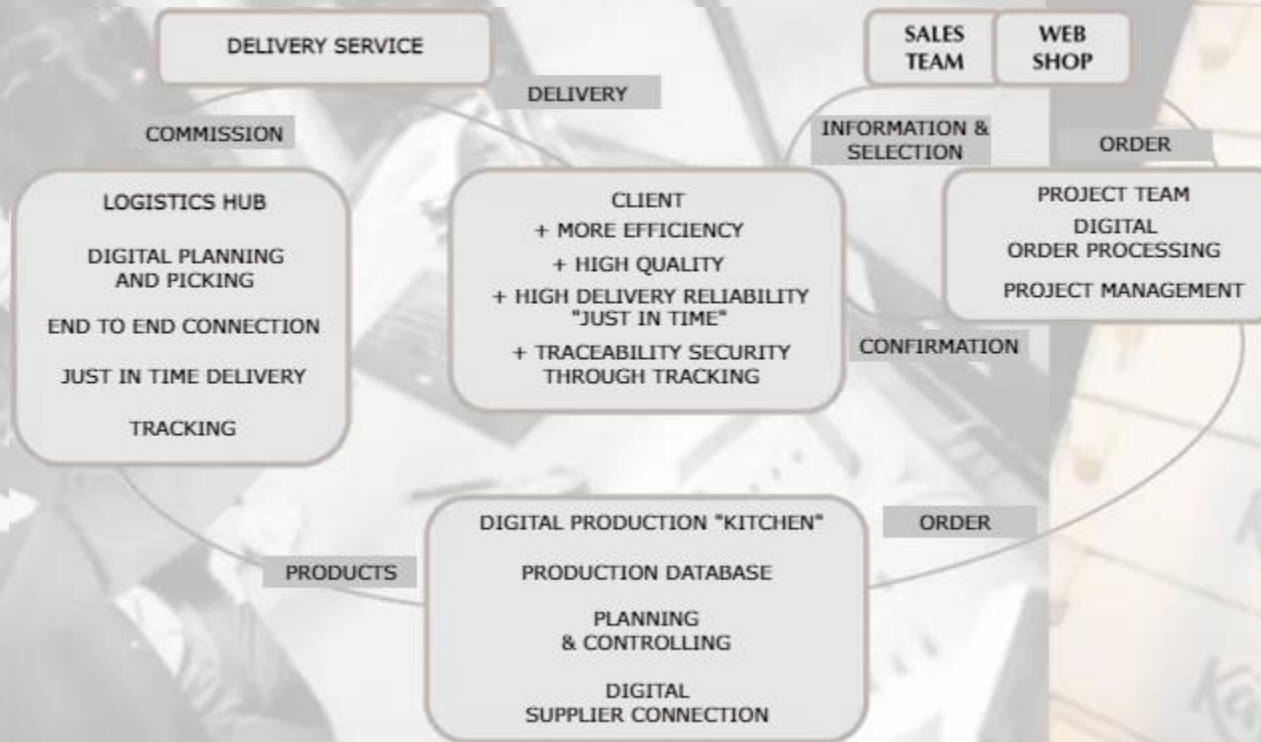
DELIVERY SERVICE

SALES TEAM

WEB SHOP

DELIVERY

COMMISSION

INFORMATION & SELECTION

ORDER

LOGISTICS HUB

DIGITAL PLANNING AND PICKING

END TO END CONNECTION

JUST IN TIME DELIVERY

TRACKING

CLIENT

+ MORE EFFICIENCY

+ HIGH QUALITY

+ HIGH DELIVERY RELIABILITY "JUST IN TIME"

+ TRACEABILITY SECURITY THROUGH TRACKING

PROJECT TEAM

DIGITAL ORDER PROCESSING

PROJECT MANAGEMENT

CONFIRMATION

DIGITAL PRODUCTION "KITCHEN"

PRODUCTION DATABASE

PLANNING & CONTROLLING

DIGITAL SUPPLIER CONNECTION

ORDER

PRODUCTS